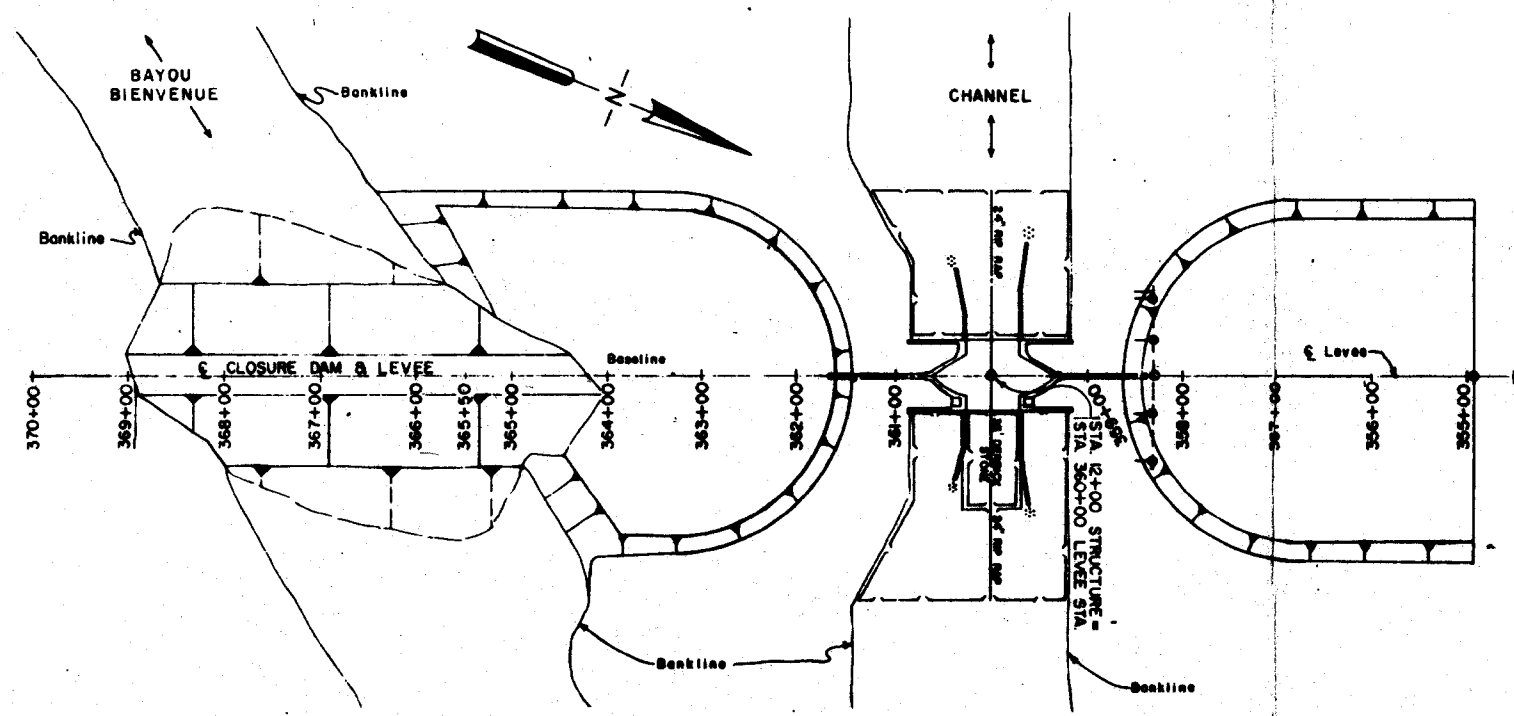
BAYOU BIENVENUE

Bankline

N

CHANNEL

Bankline

℄ CLOSURE DAM & LEVEE

Baseline

℄ Levee

370+00
369+00
368+00
367+00
366+00
365+50
365+00
364+00
363+00
362+00
361+00
359+00
358+00
357+00
356+00
355+00

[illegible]

STA 12+00 STRUCTURE = STA 360+00 LEVEE STA.

Bankline

Bankline